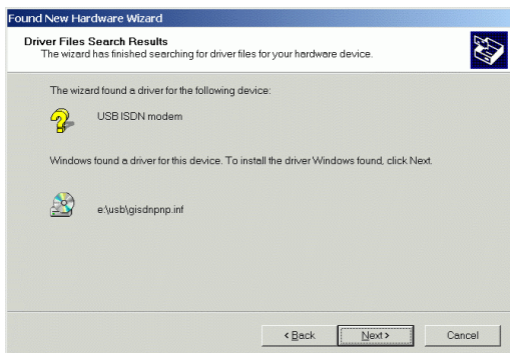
Found New Hardware Wizard

Driver Files Search Results
The wizard has finished searching for driver files for your hardware device.

The wizard found a driver for the following device:

USB ISDN modem

Windows found a driver for this device. To install the driver Windows found, click Next.

e:\usb\gisdnpnp.inf

< Back
Next >
Cancel